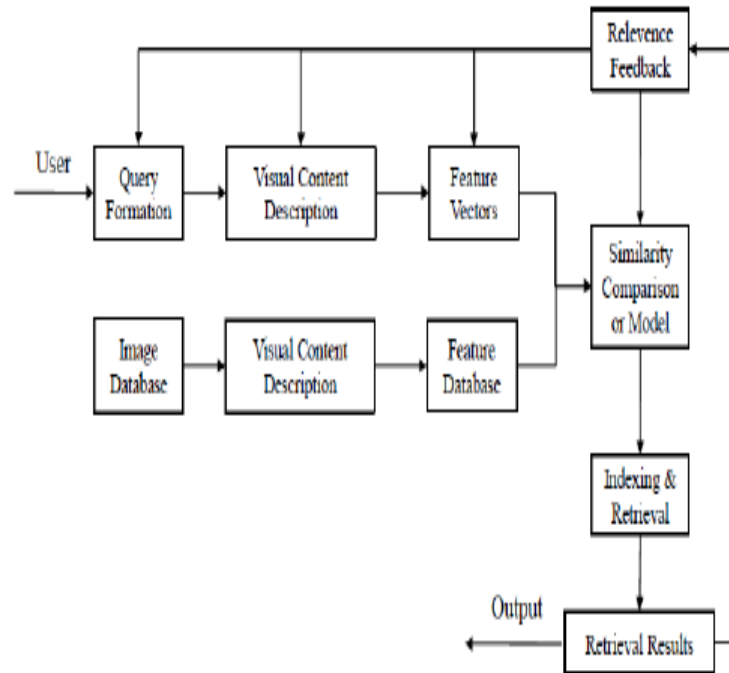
Relevence Feedback

User

Query Formation

Visual Content Description

Feature Vectors

Similarity Comparison or Model

Image Database

Visual Content Description

Feature Database

Indexing & Retrieval

Output

Retrieval Results